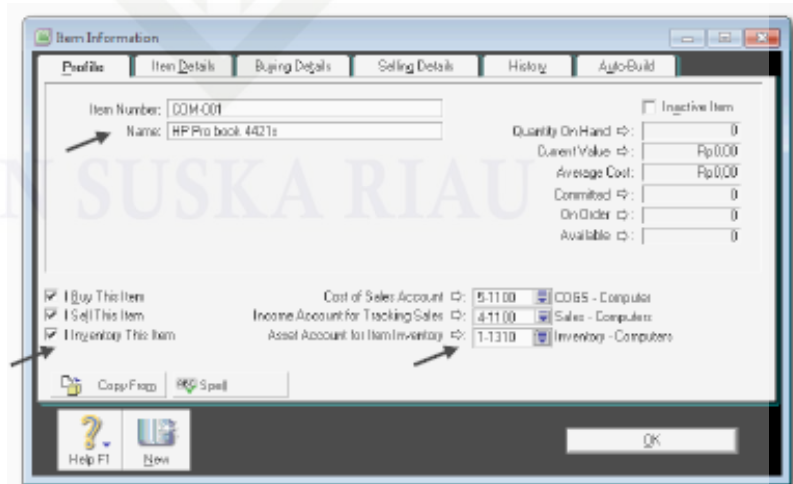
Item Information

Profile | Item Details | Buying Details | Selling Details | History | Auto-Build

Item Number: COM-001
Name: HP Pro book 4421s

Inactive Item

Quantity On Hand: 0
Current Value: Rp0,00
Average Cost: Rp0,00
Committed: 0
On Order: 0
Available: 0

I Buy This Item
I Sell This Item
I Inventory This Item

Cost of Sales Account: 5-1100 COGS - Computer
Income Account for Tracking Sales: 4-1100 Sales - Computers
Asset Account for Item Inventory: 1-1310 Inventory - Computers

Copy From
Spell

Help F1
New
OK

N SUSKA RIAU